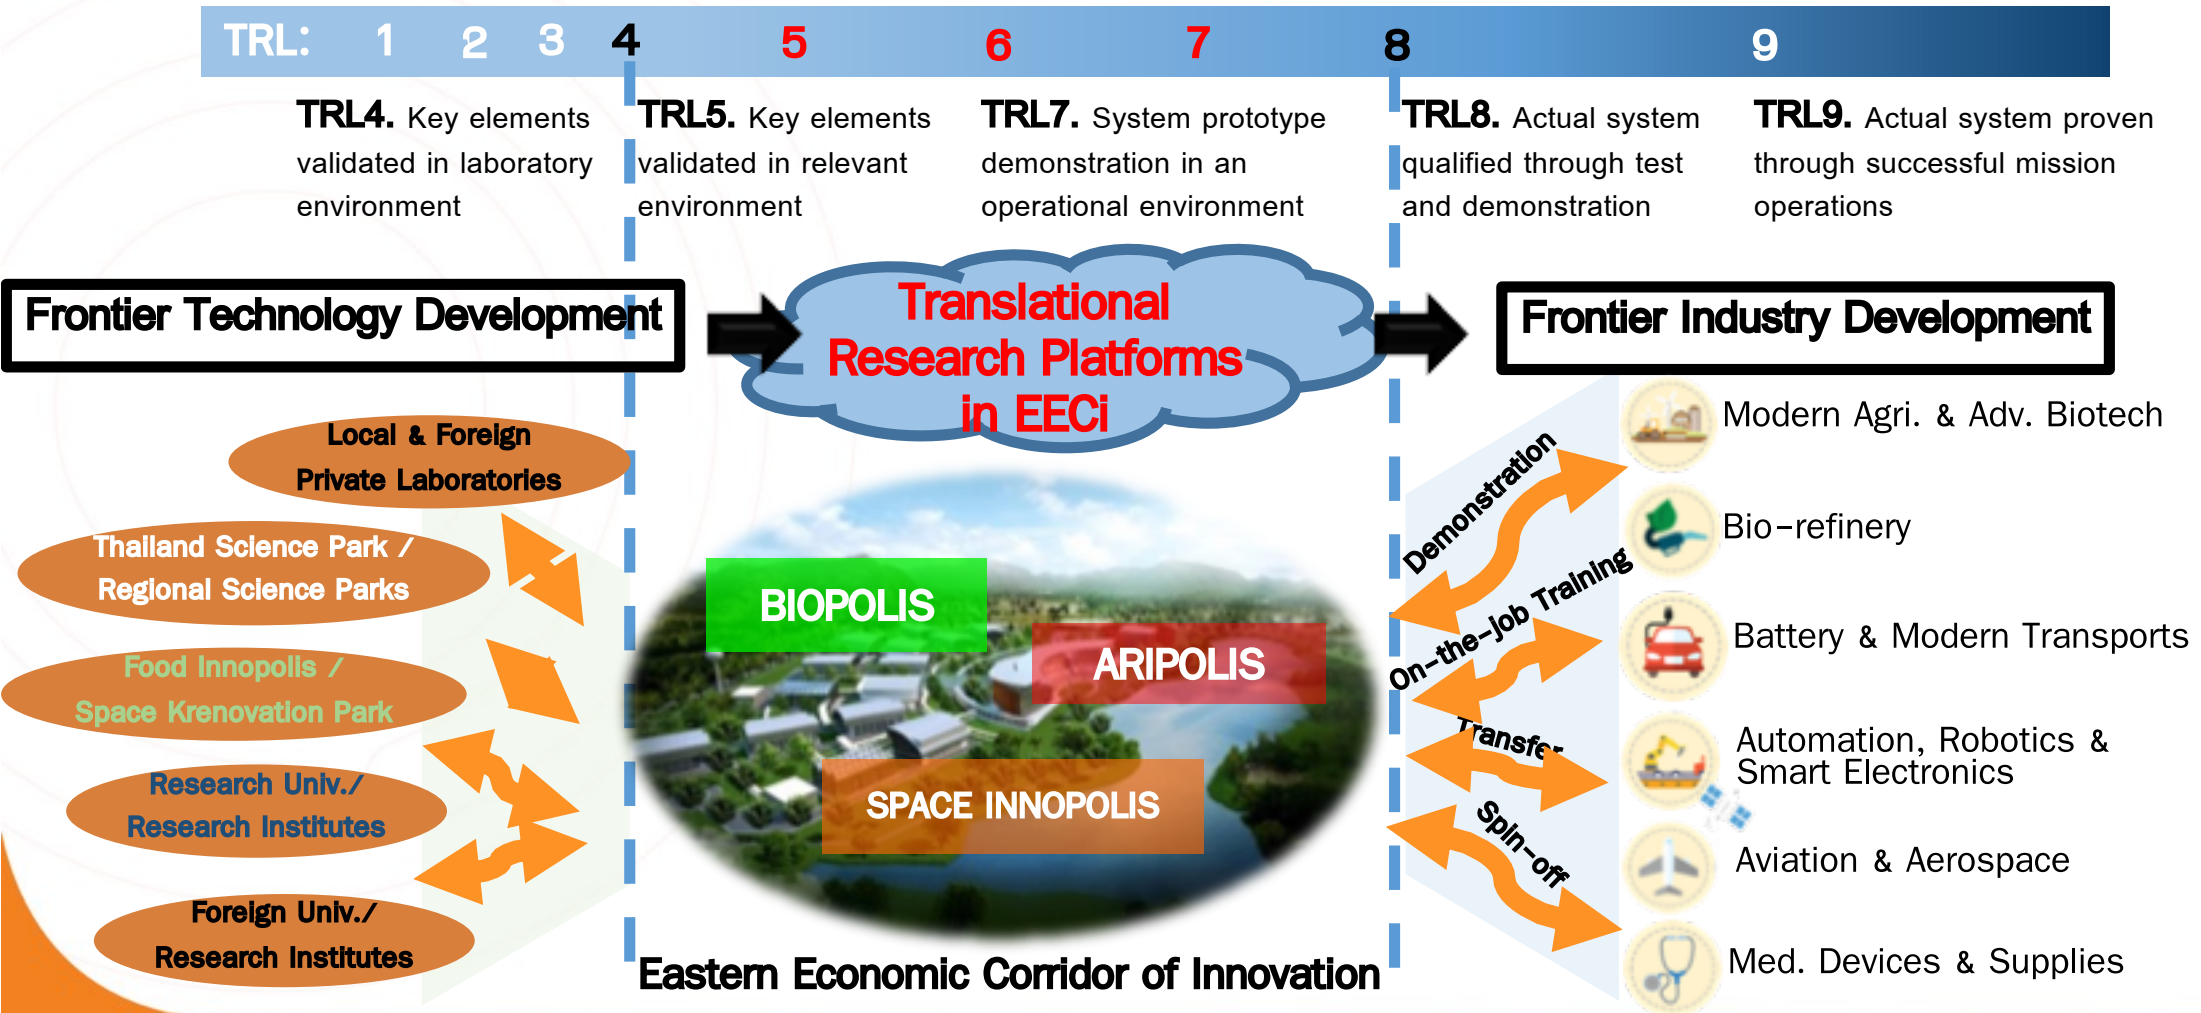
TRL: 1 2 3 4 5 6 7 8 9

TRL4. Key elements validated in laboratory environment

TRL5. Key elements validated in relevant environment

TRL7. System prototype demonstration in an operational environment

TRL8. Actual system qualified through test and demonstration

TRL9. Actual system proven through successful mission operations

Frontier Technology Development

Translational Research Platforms in EECi

Frontier Industry Development

Local & Foreign Private Laboratories

Thailand Science Park / Regional Science Parks

Food Innopolis / Space Krenovation Park

Research Univ./ Research Institutes

Foreign Univ./ Research Institutes

BIOPOLIS

ARIPOLIS

SPACE INNOPOLIS

Eastern Economic Corridor of Innovation

Demonstration

On-the-job Training

Transfer

Spin-off

Modern Agri. & Adv. Biotech

Bio-refinery

Battery & Modern Transports

Automation, Robotics & Smart Electronics

Aviation & Aerospace

Med. Devices & Supplies